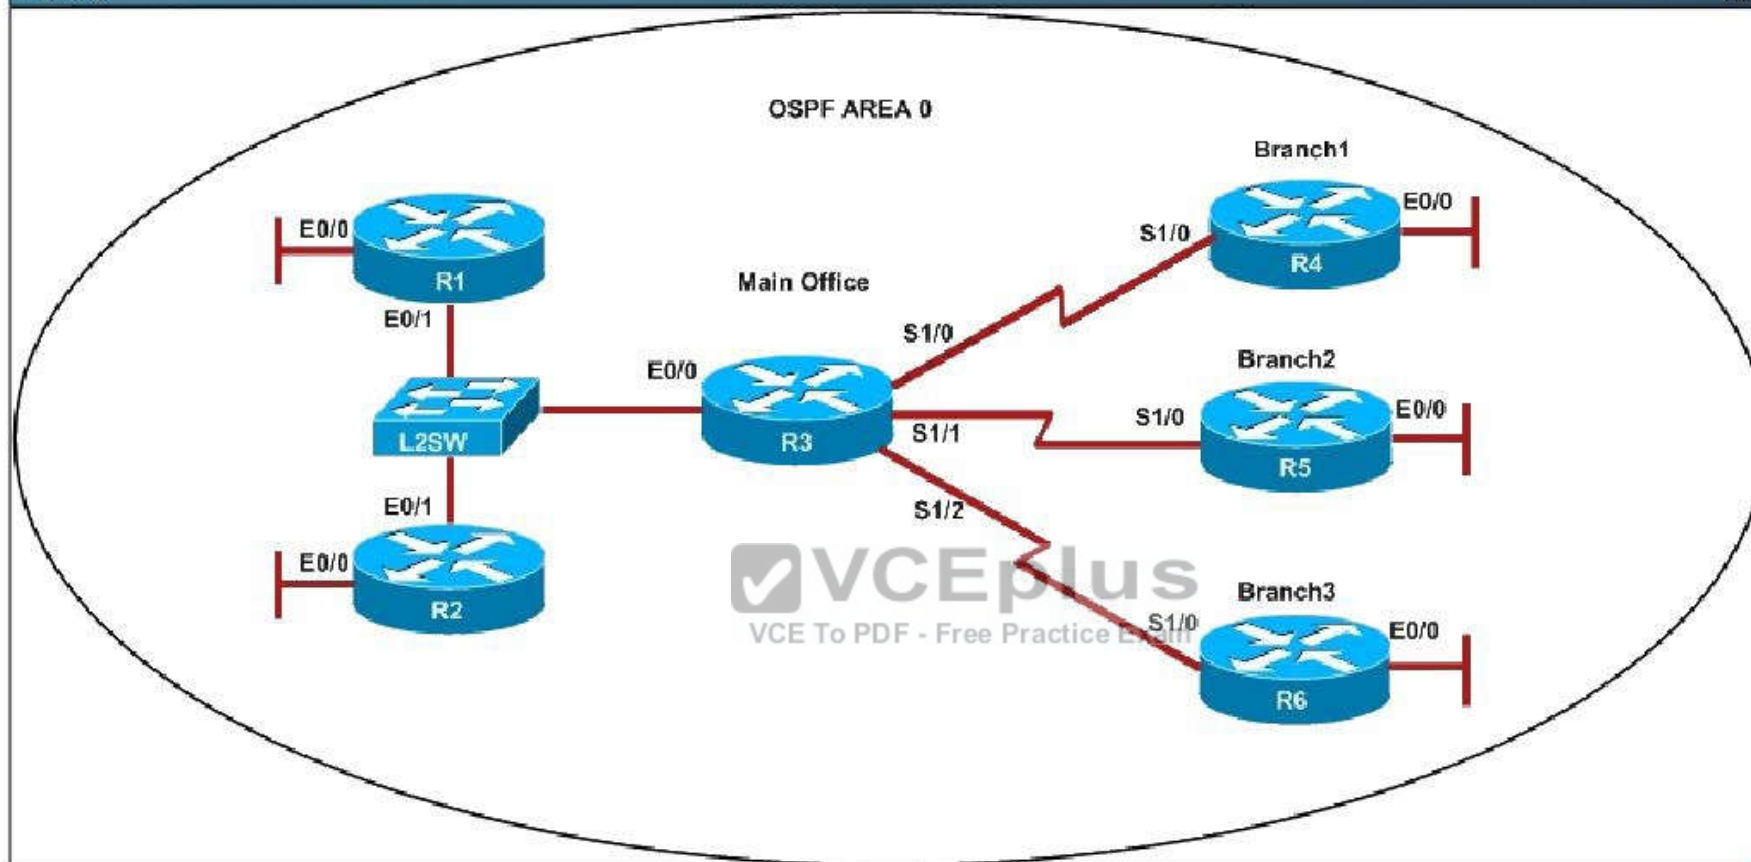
OSPF AREA 0

Branch1

E0/0

R1

E0/1

S1/0

E0/0

R4

Main Office

S1/0

Branch2

E0/0

E0/0

S1/0

L2SW

R3

S1/1

R5

E0/1

S1/2

E0/0

R2

VCEplus

Branch3

VCE To PDF - Free Practice Exam

S1/0

E0/0

R6